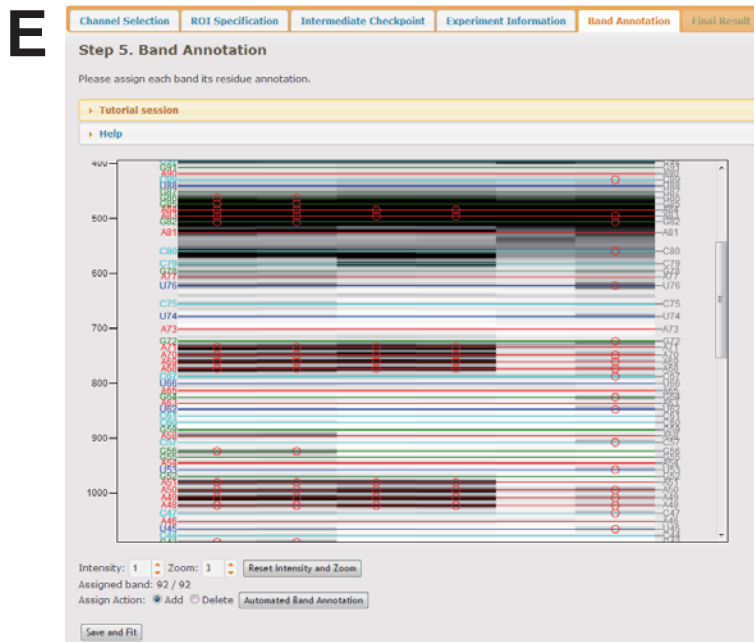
E

Channel Selection | ROI Specification | Intermediate Checkpoint | Experiment Information | Band Annotation | Final Result

Step 5. Band Annotation

Please assign each band its residue annotation.

Tutorial session

Help

400
500
600
700
800
900
1000

G91
A90
U88
G85
A81
C80
C79
G78
A77
U76
C75
U74
A73
G72
A71
A70
A69
A68
C67
U66
G64
U62
A58
C57
G56
U53
A51
A50
A49
A48
C47
A46
U45

C91
A90
U88
G85
A81
C80
C79
G78
A77
U76
C75
U74
A73
G72
A71
A70
A69
A68
C67
U66
G64
U62
A58
C57
G56
U53
A51
A50
A49
A48
C47
A46
U45

Intensity: 1 Zoom: 1 Reset Intensity and Zoom
Assigned band: 92 / 92
Assign Action: Add Delete Automated Band Annotation

Save and Fit